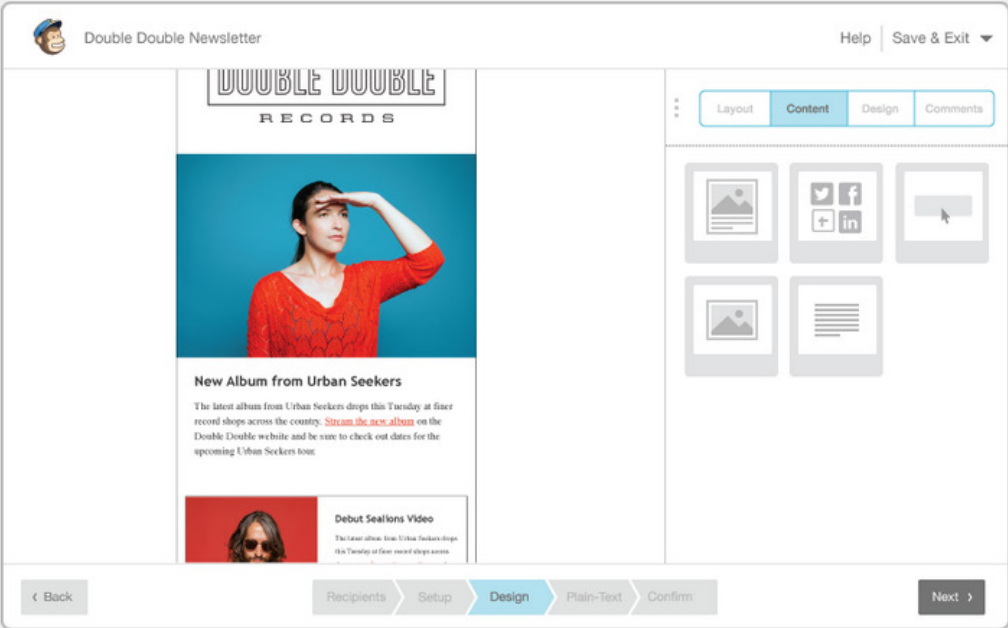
Double Double Newsletter

Help Save & Exit

DOUBLE DOUBLE
RECORDS

Layout Content Design Comments

New Album from Urban Seekers

The latest album from Urban Seekers drops this Tuesday at finer record shops across the country. Stream the new album on the Double Double website and be sure to check out dates for the upcoming Urban Seekers tour.

Debut Sealions Video

The latest album from Urban Seekers drops this Tuesday at finer record shops across

‹ Back

Recipients Setup Design Plain-Text Confirm

Next ›